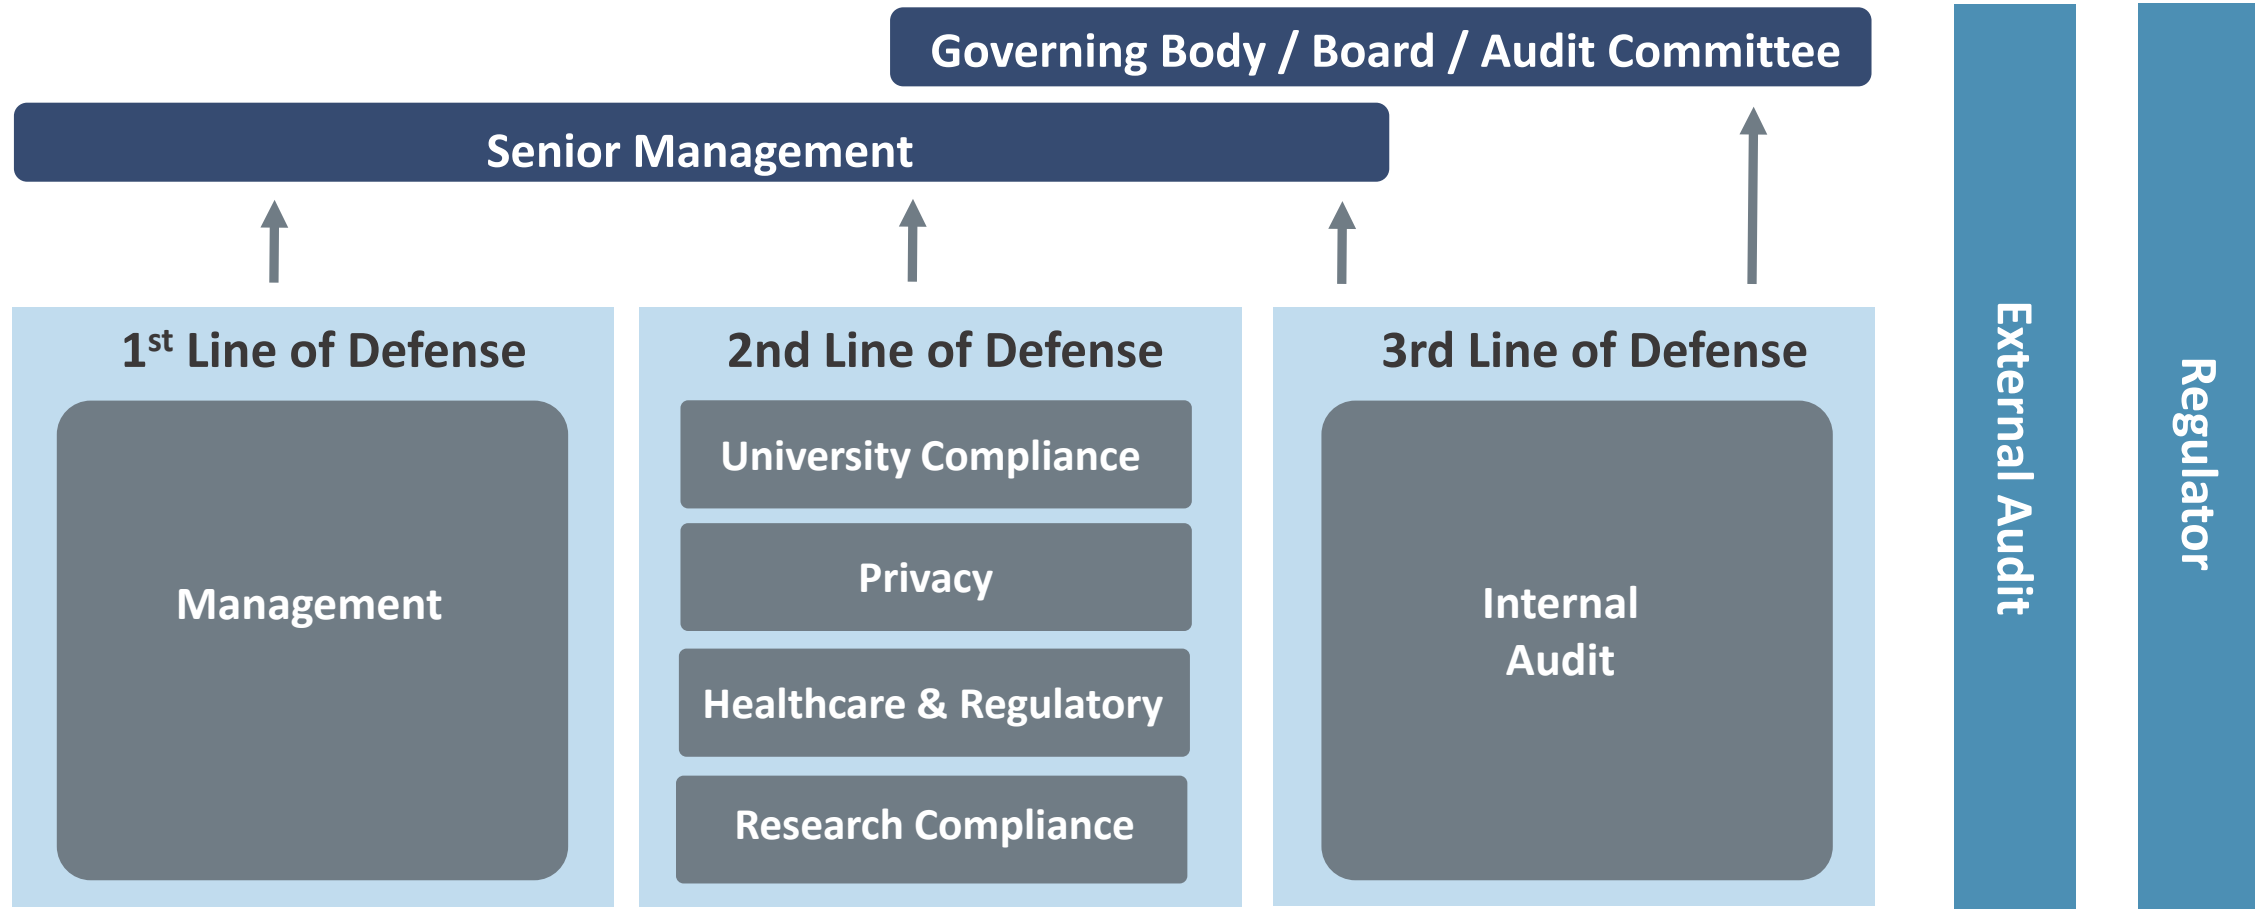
Governing Body / Board / Audit Committee

Senior Management

1$^{st}$ Line of Defense

Management

2nd Line of Defense

University Compliance

Privacy

Healthcare & Regulatory

Research Compliance

3rd Line of Defense

Internal Audit

External Audit

Regulator